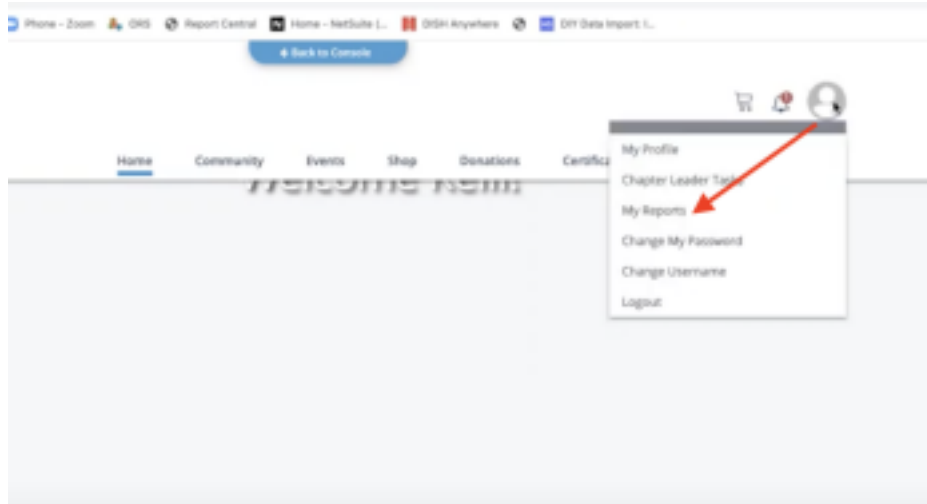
Phone - Zoom OHS Report Central Home - NetSuite (... DISH Anywhere DIY Data Import: I...

Back to Console

Home Community Events Shop Donations Certifica

Welcome Keith

My Profile
Chapter Leader Tasks
My Reports
Change My Password
Change Username
Logout